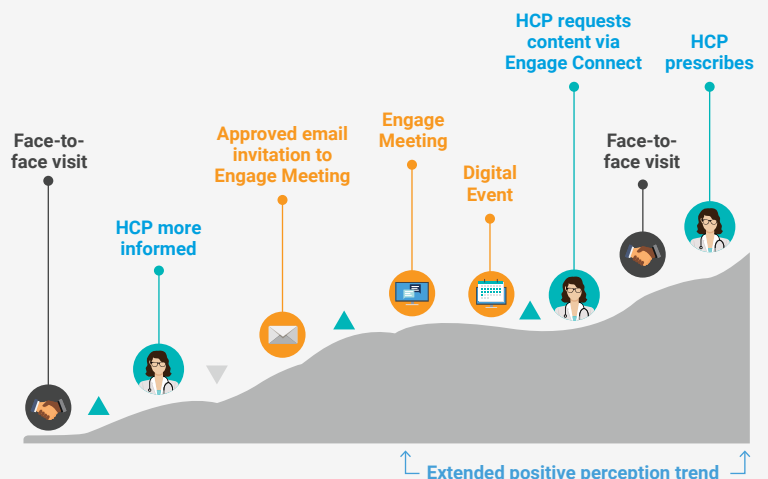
Face-to-face visit

HCP more informed

Approved email invitation to Engage Meeting

Engage Meeting

Digital Event

HCP requests content via Engage Connect

Face-to-face visit

HCP prescribes

Extended positive perception trend